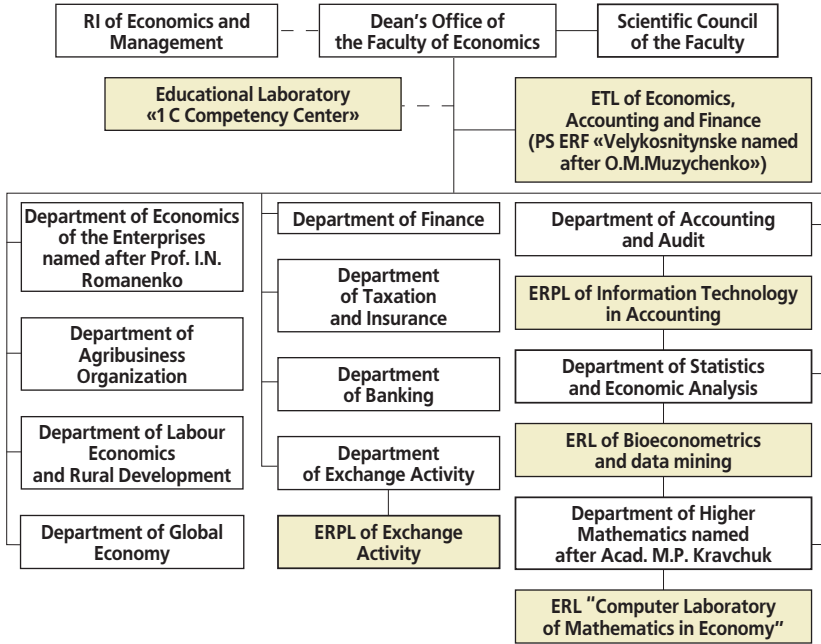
RI of Economics and Management

Dean's Office of the Faculty of Economics

Scientific Council of the Faculty

Educational Laboratory «1 C Competency Center»

ETL of Economics, Accounting and Finance (PS ERF «Velykosnitynske named after O.M.Muzychenko»)

Department of Economics of the Enterprises named after Prof. I.N. Romanenko

Department of Agribusiness Organization

Department of Labour Economics and Rural Development

Department of Global Economy

Department of Finance

Department of Taxation and Insurance

Department of Banking

Department of Exchange Activity

ERPL of Exchange Activity

Department of Accounting and Audit

ERPL of Information Technology in Accounting

Department of Statistics and Economic Analysis

ERL of Bioeconometrics and data mining

Department of Higher Mathematics named after Acad. M.P. Kravchuk

ERL "Computer Laboratory of Mathematics in Economy"